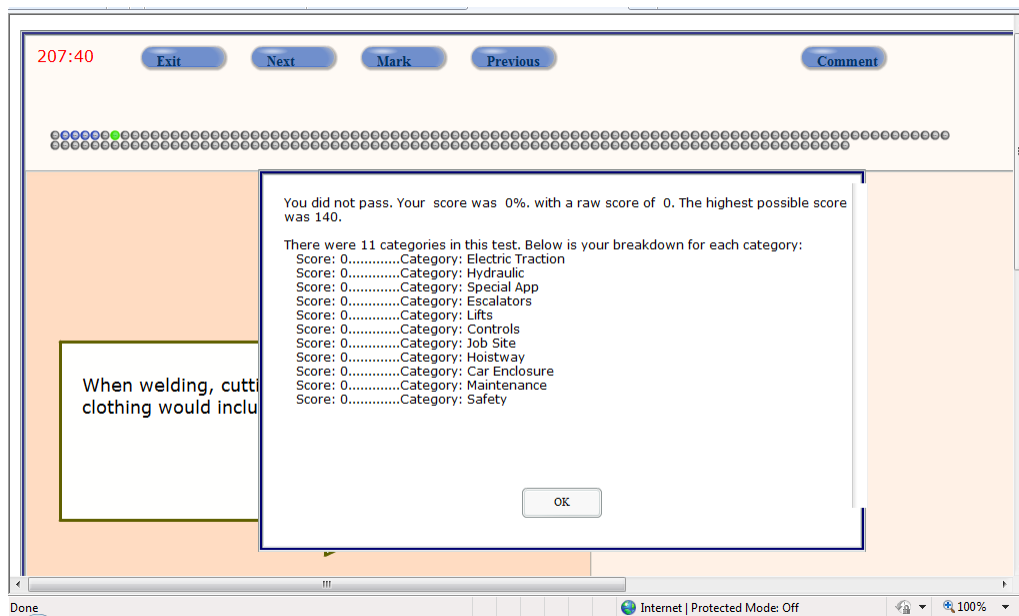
207:40

Exit Next Mark Previous Comment

You did not pass. Your score was 0%. with a raw score of 0. The highest possible score was 140.

There were 11 categories in this test. Below is your breakdown for each category:
Score: 0.............Category: Electric Traction
Score: 0.............Category: Hydraulic
Score: 0.............Category: Special App
Score: 0.............Category: Escalators
Score: 0.............Category: Lifts
Score: 0.............Category: Controls
Score: 0.............Category: Job Site
Score: 0.............Category: Hoistway
Score: 0.............Category: Car Enclosure
Score: 0.............Category: Maintenance
Score: 0.............Category: Safety

OK

When welding, cutti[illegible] clothing would inclu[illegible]

Done

Internet | Protected Mode: Off

100%